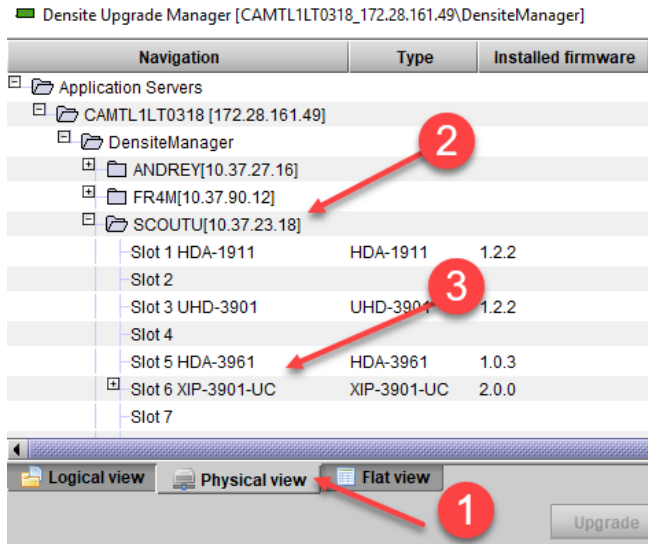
Densite Upgrade Manager [CAMTL1LT0318_172.28.161.49\DensiteManager]

| Navigation | Type | Installed firmware |
|---|---|---|
| Application Servers | | |
| CAMTL1LT0318 [172.28.161.49] | | |
| DensiteManager | | |
| ANDREY[10.37.27.16] | | |
| FR4M[10.37.90.12] | | |
| SCOUTU[10.37.23.18] | | |
| Slot 1 HDA-1911 | HDA-1911 | 1.2.2 |
| Slot 2 | | |
| Slot 3 UHD-3901 | UHD-3901 | 1.2.2 |
| Slot 4 | | |
| Slot 5 HDA-3961 | HDA-3961 | 1.0.3 |
| Slot 6 XIP-3901-UC | XIP-3901-UC | 2.0.0 |
| Slot 7 | | |

2

3

Logical view
Physical view
Flat view

1

Upgrade